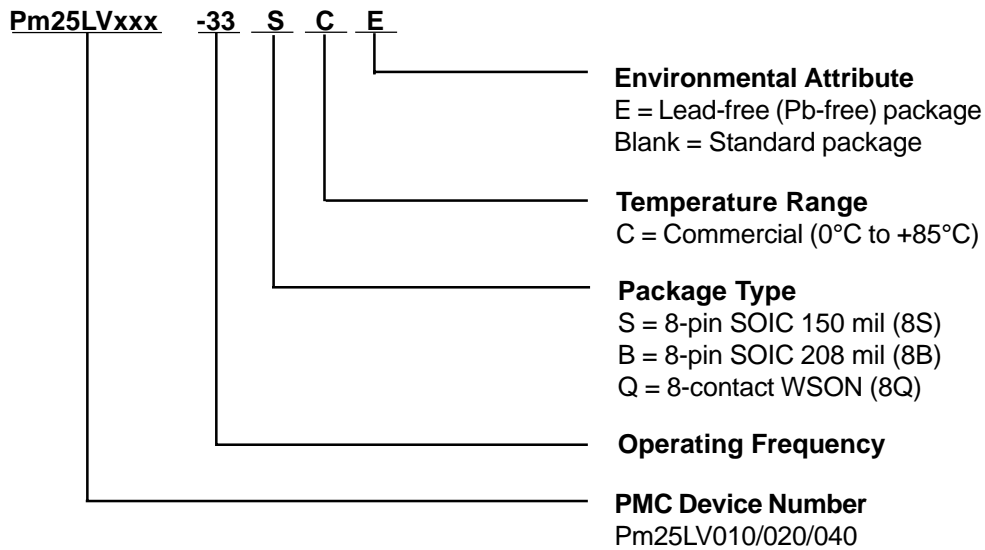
Pm25LVxxx -33 S C E

Environmental Attribute
E = Lead-free (Pb-free) package
Blank = Standard package

Temperature Range
C = Commercial (0°C to +85°C)

Package Type
S = 8-pin SOIC 150 mil (8S)
B = 8-pin SOIC 208 mil (8B)
Q = 8-contact WSON (8Q)

Operating Frequency

PMC Device Number
Pm25LV010/020/040